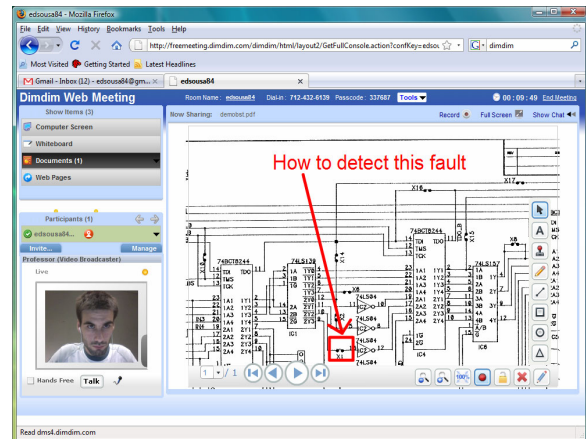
edsousa84 - Mozilla Firefox

File Edit View History Bookmarks Tools Help

http://freemeeting.dimdim.com/dimdim/html/layout2/GetFullConsole.action?confKey=edsou

dimdim

Most Visited Getting Started Latest Headlines

Gmail - Inbox (12) - edsousa84@gm... × edsousa84 ×

Dimdim Web Meeting Room Name: edsousa84 Dial-in: 712-432-6139 Passcode: 337687 Tools 00 : 09 : 49 End Meeting

Show Items (3)

Computer Screen

Whiteboard

Documents (1)

Web Pages

Participants (1)

edsousa84...

Invite... Manage

Professor (Video Broadcaster)

Live

Hands Free Talk

Now Sharing: demobst.pdf Record Full Screen Show Chat

How to detect this fault

X16

X17

74BCT8244

74BCT8244

74LS139

74LS04

74LS08

X1

X4

X8

IC1

IC4

IC6

1A1 1Y1 1A2 1Y2 1A3 1Y3 1A4 1Y4 2A1 2Y1 2A2 2Y2 2A3 2Y3 2A4 2Y4

TDI TDO TMS TCK

1G 2G

1A 1B 1Y0 1Y1 1Y2 1Y3 2A 2B 2Y0 2Y1

1 / 1

Read dms4.dimdim.com